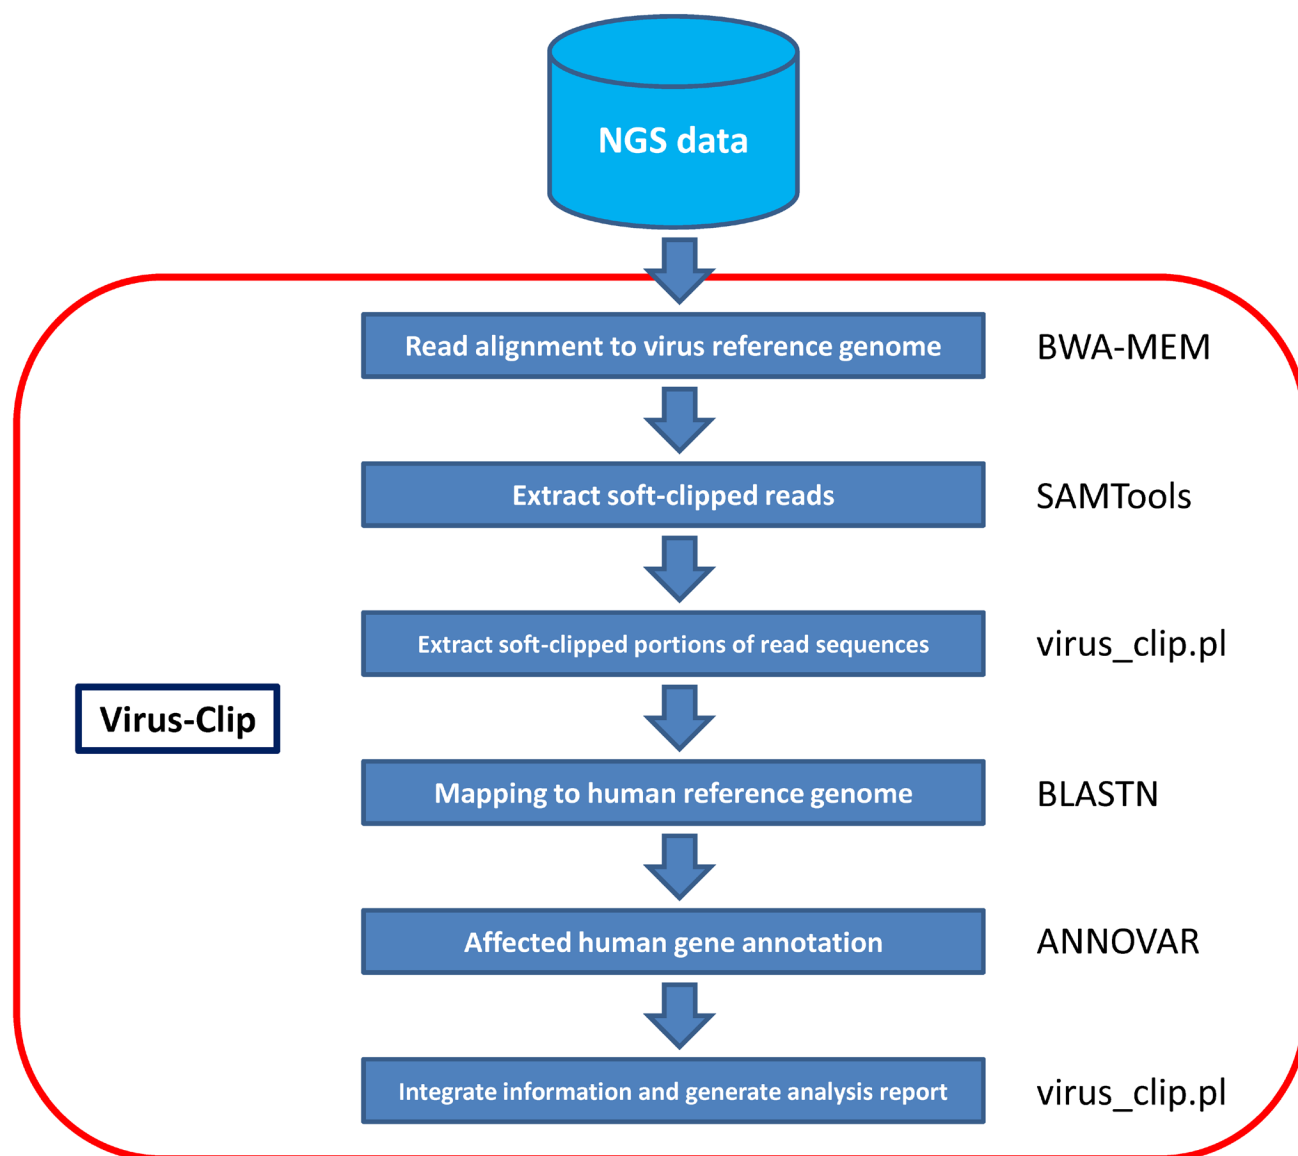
NGS data

Virus-Clip

Read alignment to virus reference genome BWA-MEM

Extract soft-clipped reads SAMTools

Extract soft-clipped portions of read sequences virus_clip.pl

Mapping to human reference genome BLASTN

Affected human gene annotation ANNOVAR

Integrate information and generate analysis report virus_clip.pl